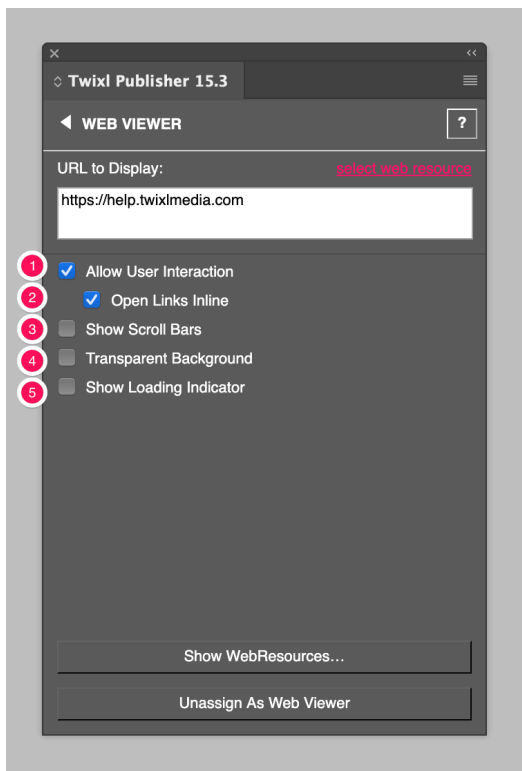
×
‹‹
◇ Twixl Publisher 15.3

◀ WEB VIEWER
?

URL to Display:
select web resource

https://help.twixlmedia.com

1 Allow User Interaction
2 Open Links Inline
3 Show Scroll Bars
4 Transparent Background
5 Show Loading Indicator

Show WebResources...

Unassign As Web Viewer